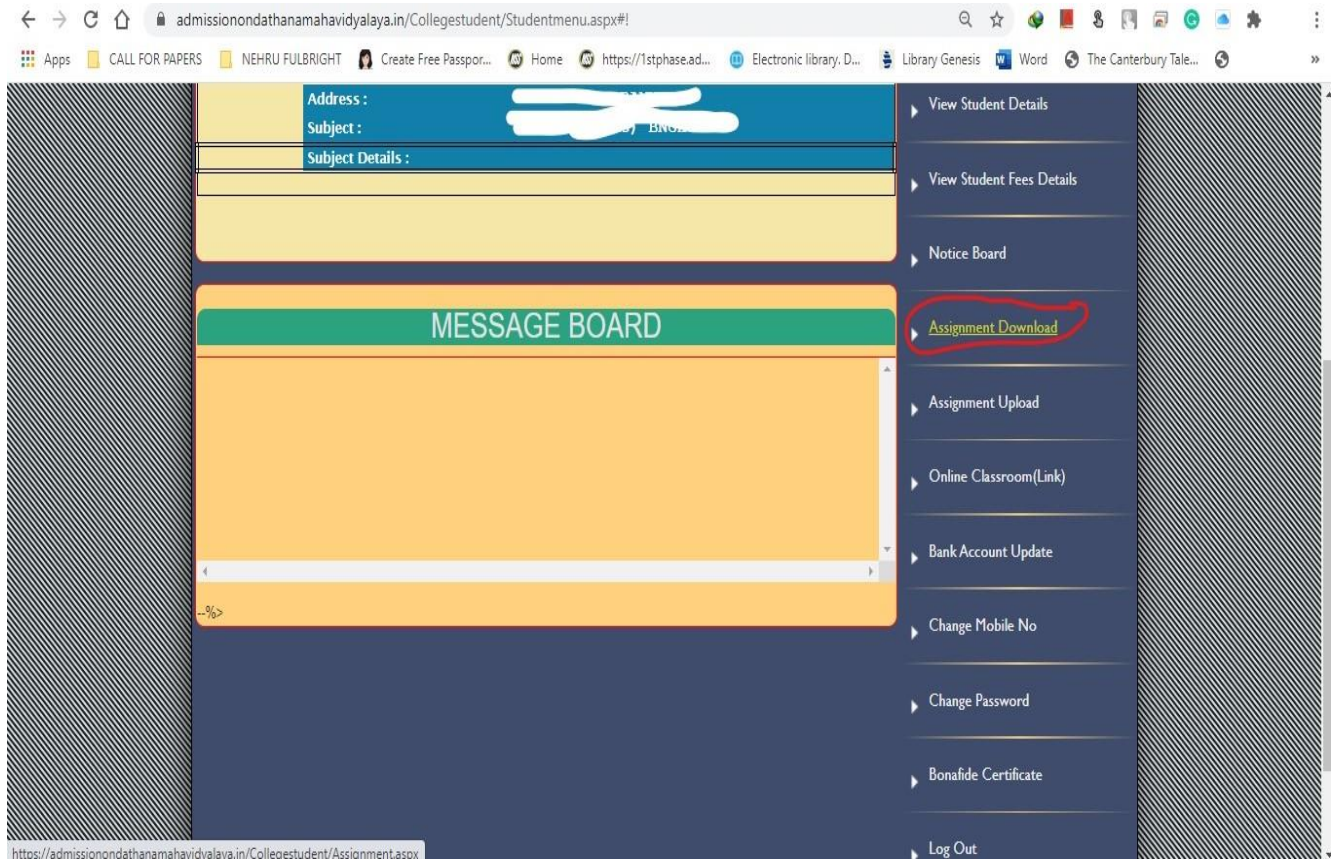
admissionondathanamahavidyalaya.in/Collegestudent/Studentmenu.aspx#!

Apps CALL FOR PAPERS NEHRU FULBRIGHT Create Free Passpor... Home https://1stphase.ad... Electronic library. D... Library Genesis Word The Canterbury Tale... »

Address :
Subject : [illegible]
Subject Details :

MESSAGE BOARD

--%>

View Student Details
View Student Fees Details
Notice Board
Assignment Download
Assignment Upload
Online Classroom(Link)
Bank Account Update
Change Mobile No
Change Password
Bonafide Certificate
Log Out

https://admissionondathanamahavidyalaya.in/Collegestudent/Assignment.aspx